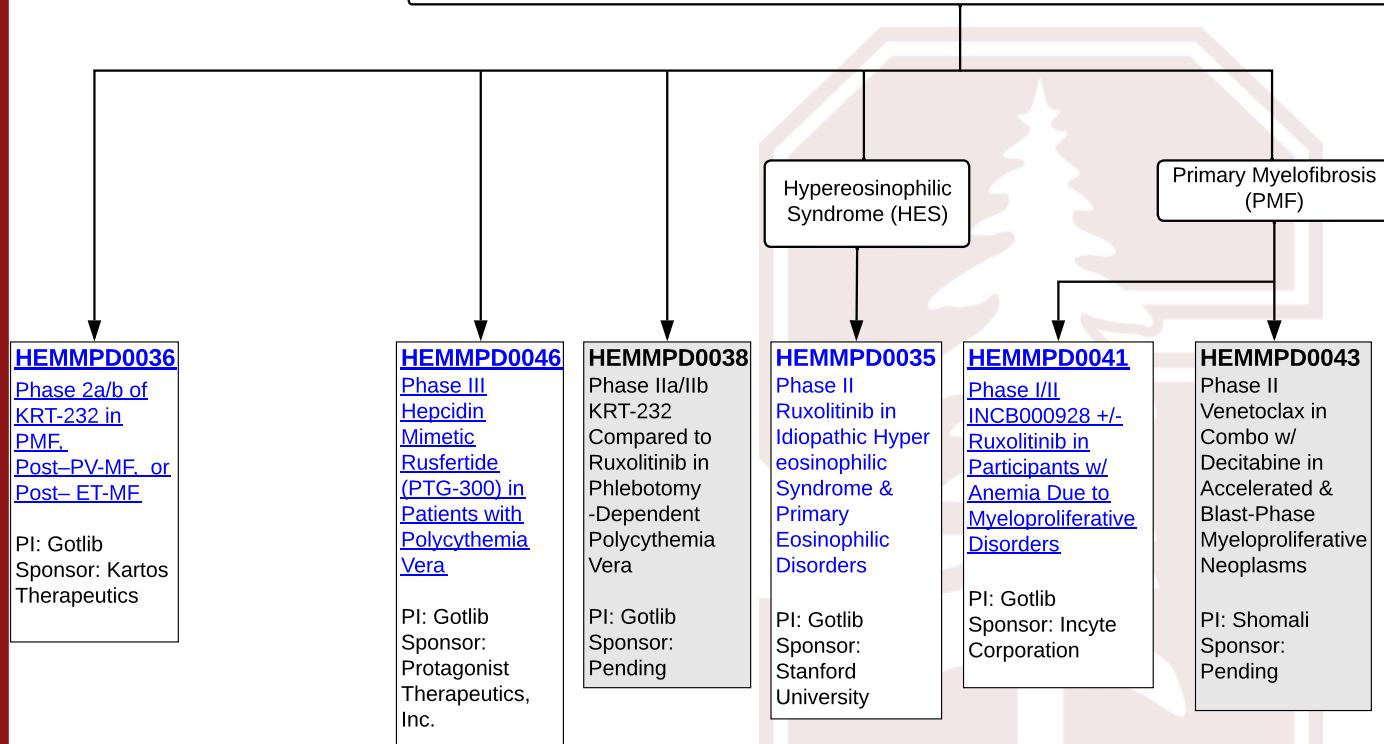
Hypereosinophilic Syndrome (HES)

Primary Myelofibrosis (PMF)

HEMMPD0036
Phase 2a/b of KRT-232 in PMF, Post–PV-MF, or Post– ET-MF

PI: Gotlib
Sponsor: Kartos Therapeutics

HEMMPD0046
Phase III Hepcidin Mimetic Rusfertide (PTG-300) in Patients with Polycythemia Vera

PI: Gotlib
Sponsor: Protagonist Therapeutics, Inc.

HEMMPD0038
Phase IIa/IIb KRT-232 Compared to Ruxolitinib in Phlebotomy -Dependent Polycythemia Vera

PI: Gotlib
Sponsor: Pending

HEMMPD0035
Phase II Ruxolitinib in Idiopathic Hyper eosinophilic Syndrome & Primary Eosinophilic Disorders

PI: Gotlib
Sponsor: Stanford University

HEMMPD0041
Phase I/II INCB000928 +/- Ruxolitinib in Participants w/ Anemia Due to Myeloproliferative Disorders

PI: Gotlib
Sponsor: Incyte Corporation

HEMMPD0043
Phase II Venetoclax in Combo w/ Decitabine in Accelerated & Blast-Phase Myeloproliferative Neoplasms

PI: Shomali
Sponsor: Pending